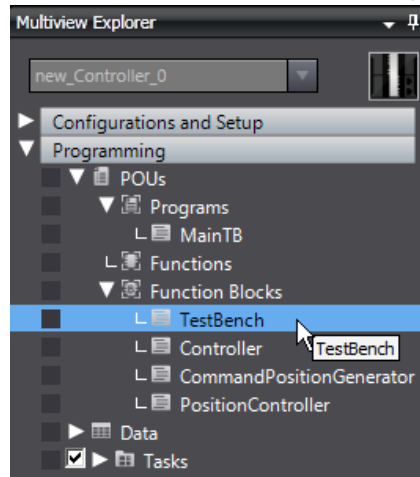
Multiview Explorer

new_Controller_0

Configurations and Setup

Programming

POUs

Programs

MainTB

Functions

Function Blocks

TestBench

TestBench

Controller

CommandPositionGenerator

PositionController

Data

Tasks